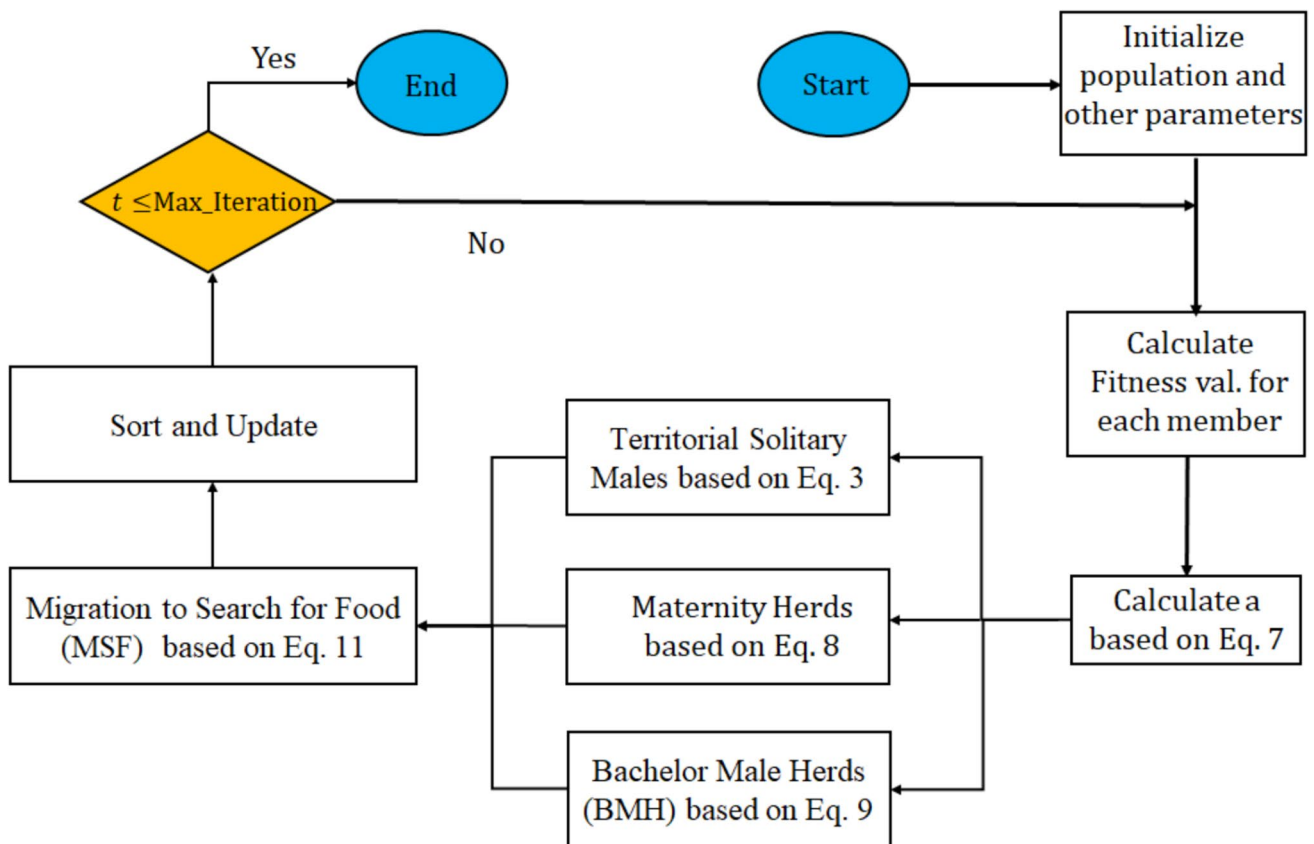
Start

Initialize population and other parameters

Calculate Fitness val. for each member

Calculate a based on Eq. 7

Territorial Solitary Males based on Eq. 3

Maternity Herds based on Eq. 8

Bachelor Male Herds (BMH) based on Eq. 9

Migration to Search for Food (MSF) based on Eq. 11

Sort and Update

$t \leq$Max_Iteration

Yes

No

End